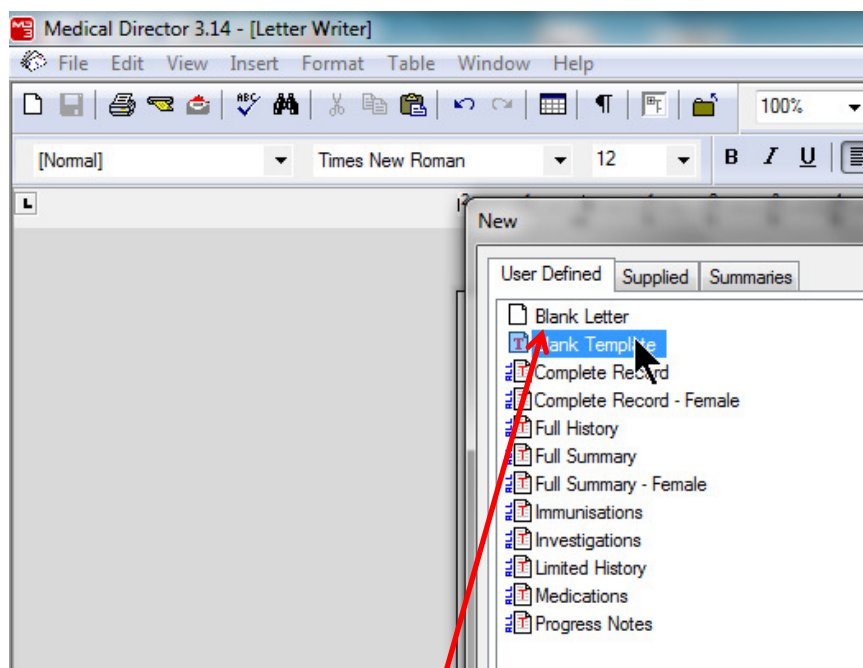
Medical Director 3.14 - [Letter Writer]

File Edit View Insert Format Table Window Help

100%

[Normal] Times New Roman 12

B I U

New

User Defined Supplied Summaries

Blank Letter
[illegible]ank Templ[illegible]
Complete Record
Complete Record - Female
Full History
Full Summary
Full Summary - Female
Immunisations
Investigations
Limited History
Medications
Progress Notes